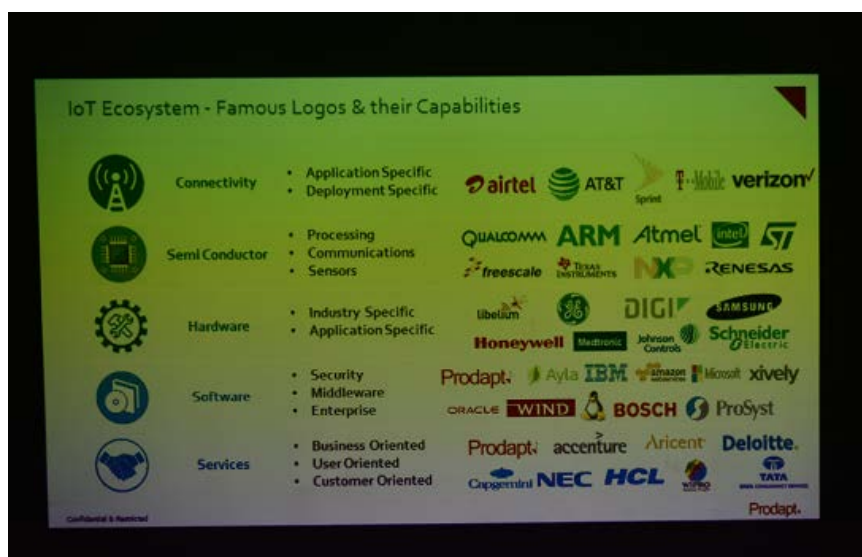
IoT Ecosystem - Famous Logos & their Capabilities

Connectivity
• Application Specific
• Deployment Specific

airtel AT&T Sprint T-Mobile verizon

Semi Conductor
• Processing
• Communications
• Sensors

QUALCOMM ARM Atmel intel ST
freescale TEXAS INSTRUMENTS NXP RENESAS

Hardware
• Industry Specific
• Application Specific

libelium GE DIGI SAMSUNG
Honeywell Medtronic Johnson Controls Schneider Electric

Software
• Security
• Middleware
• Enterprise

Prodapt Ayla IBM amazon webservices Microsoft xively
ORACLE WIND BOSCH ProSyst

Services
• Business Oriented
• User Oriented
• Customer Oriented

Prodapt accenture Aricent Deloitte.
Capgemini NEC HCL WIPRO TATA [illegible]

Confidential & Restricted

Prodapt.